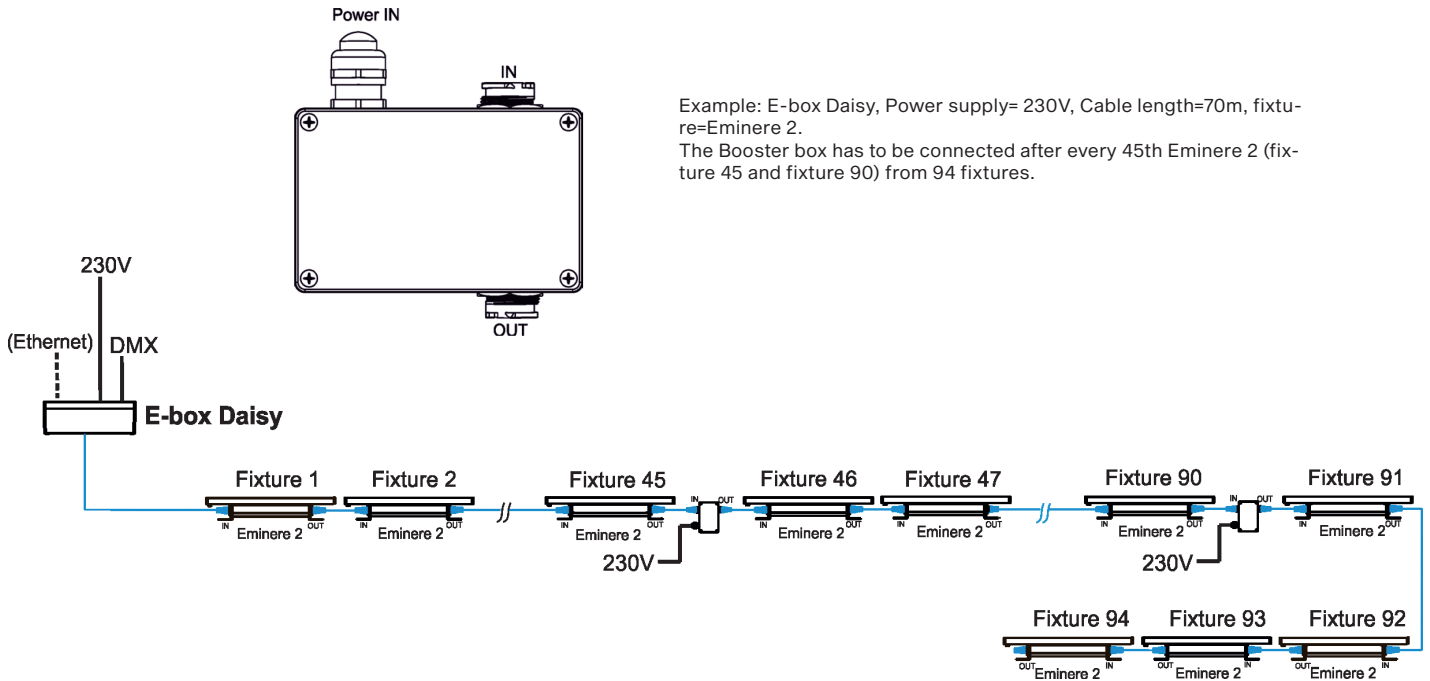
Power IN

IN

OUT

Example: E-box Daisy, Power supply= 230V, Cable length=70m, fixture=Eminere 2.
The Booster box has to be connected after every 45th Eminere 2 (fixture 45 and fixture 90) from 94 fixtures.

230V

(Ethernet)

DMX

E-box Daisy

Fixture 1
IN Eminere 2 OUT

Fixture 2
IN Eminere 2 OUT

Fixture 45
IN Eminere 2 OUT

IN OUT

230V

Fixture 46
IN Eminere 2 OUT

Fixture 47
IN Eminere 2 OUT

Fixture 90
IN Eminere 2 OUT

IN OUT

230V

Fixture 91
IN Eminere 2 OUT

Fixture 94
OUT Eminere 2 IN

Fixture 93
OUT Eminere 2 IN

Fixture 92
OUT Eminere 2 IN